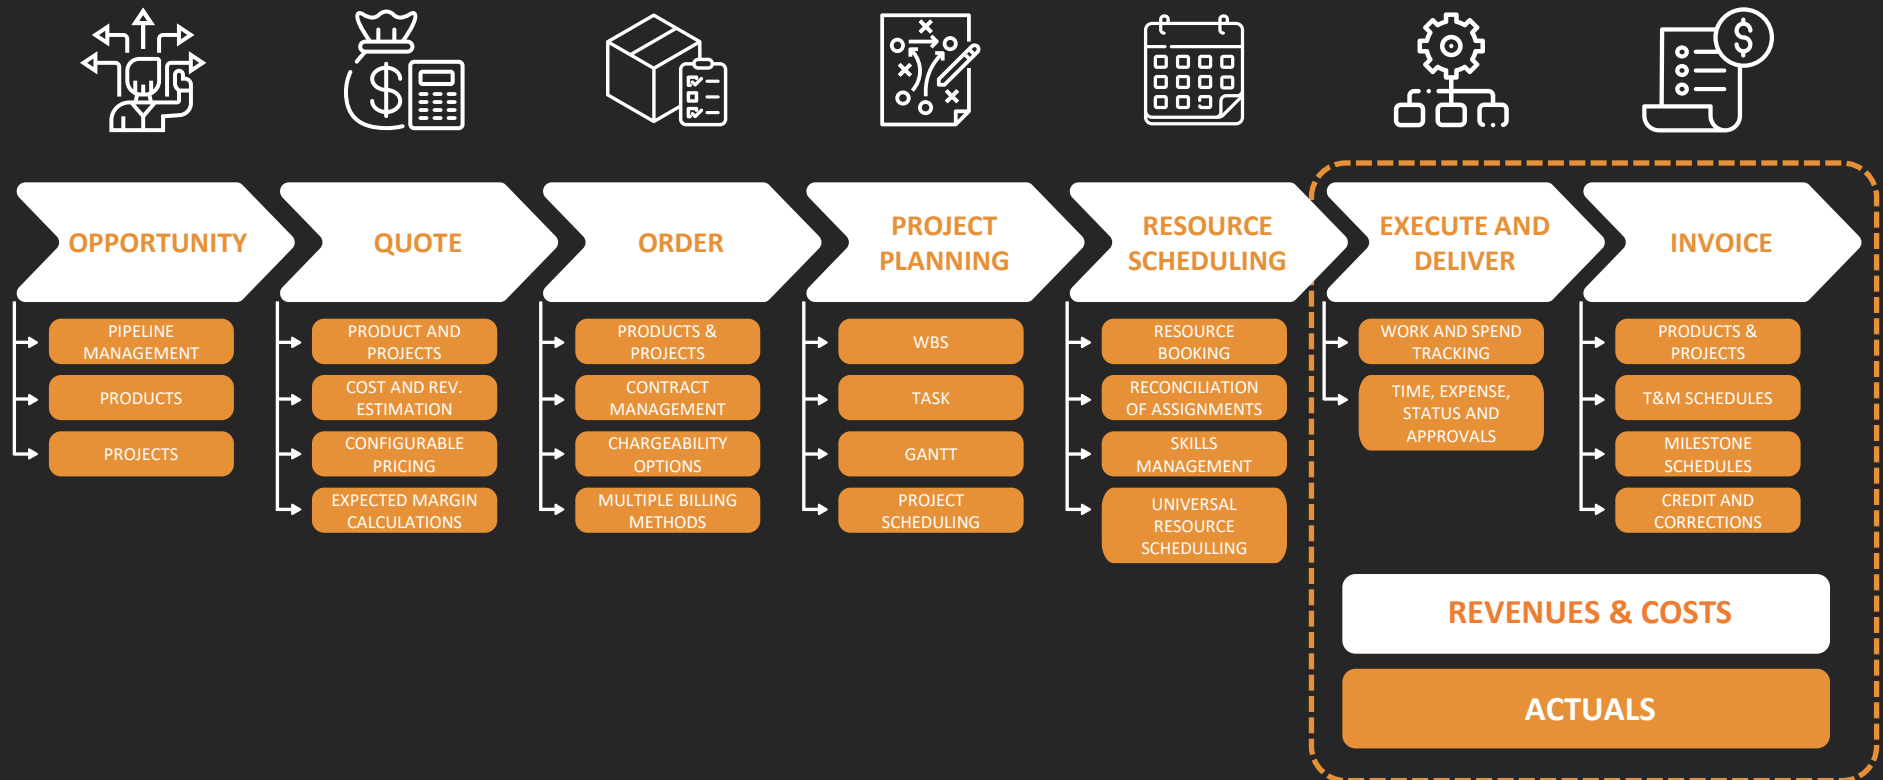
OPPORTUNITY
PIPELINE MANAGEMENT
PRODUCTS
PROJECTS

QUOTE
PRODUCT AND PROJECTS
COST AND REV. ESTIMATION
CONFIGURABLE PRICING
EXPECTED MARGIN CALCULATIONS

ORDER
PRODUCTS & PROJECTS
CONTRACT MANAGEMENT
CHARGEABILITY OPTIONS
MULTIPLE BILLING METHODS

PROJECT PLANNING
WBS
TASK
GANTT
PROJECT SCHEDULING

RESOURCE SCHEDULING
RESOURCE BOOKING
RECONCILIATION OF ASSIGNMENTS
SKILLS MANAGEMENT
UNIVERSAL RESOURCE SCHEDULLING

EXECUTE AND DELIVER
WORK AND SPEND TRACKING
TIME, EXPENSE, STATUS AND APPROVALS

INVOICE
PRODUCTS & PROJECTS
T&M SCHEDULES
MILESTONE SCHEDULES
CREDIT AND CORRECTIONS

REVENUES & COSTS
ACTUALS